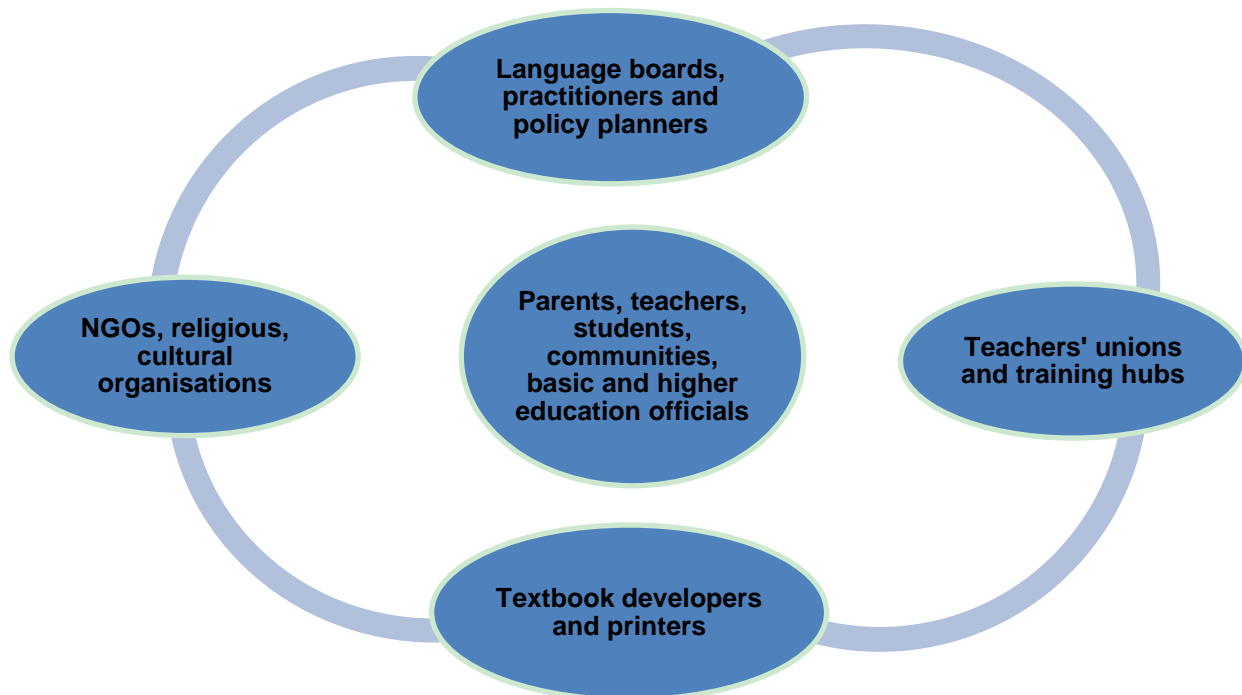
Language boards, practitioners and policy planners

NGOs, religious, cultural organisations

Parents, teachers, students, communities, basic and higher education officials

Teachers' unions and training hubs

Textbook developers and printers